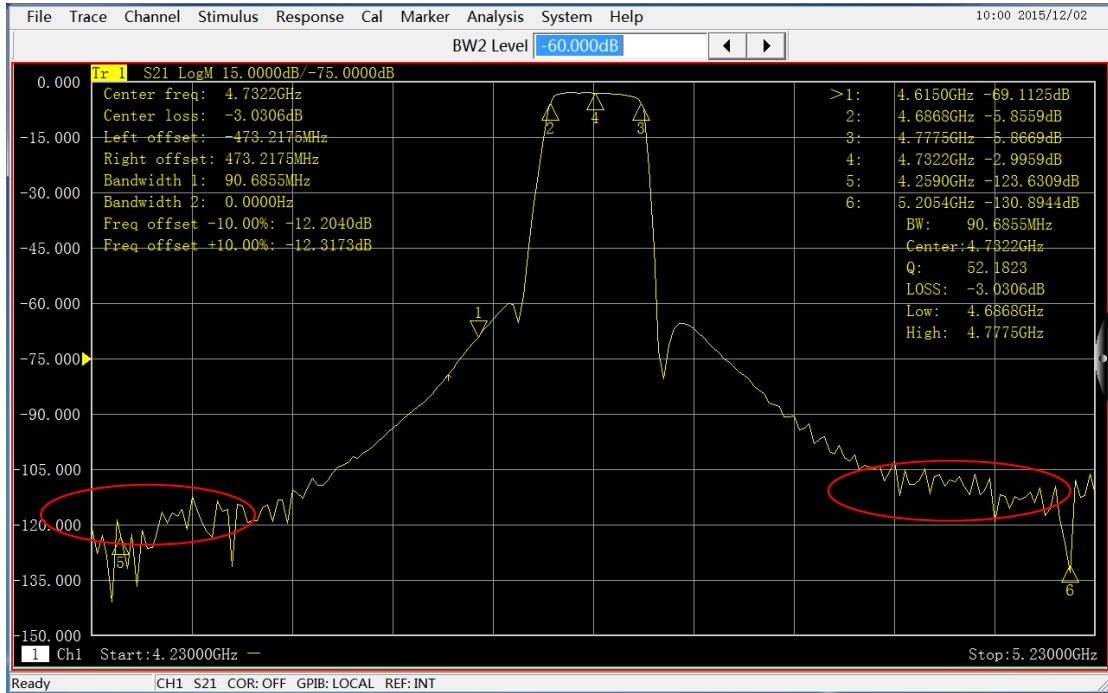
File Trace Channel Stimulus Response Cal Marker Analysis System Help

10:00 2015/12/02

BW2 Level -60.000dB

Tr 1 S21 LogM 15.0000dB/-75.0000dB

Center freq: 4.7322GHz
Center loss: -3.0306dB
Left offset: -473.2175MHz
Right offset: 473.2175MHz
Bandwidth 1: 90.6855MHz
Bandwidth 2: 0.0000Hz
Freq offset -10.00%: -12.2040dB
Freq offset +10.00%: -12.3173dB

>1: 4.6150GHz -69.1125dB
2: 4.6868GHz -5.8559dB
3: 4.7775GHz -5.8669dB
4: 4.7322GHz -2.9959dB
5: 4.2590GHz -123.6309dB
6: 5.2054GHz -130.8944dB

BW: 90.6855MHz
Center: 4.7322GHz
Q: 52.1823
LOSS: -3.0306dB
Low: 4.6868GHz
High: 4.7775GHz

0.000
-15.000
-30.000
-45.000
-60.000
-75.000
-90.000
-105.000
-120.000
-135.000
-150.000

1 2 3 4 5 6

1 Ch1 Start:4.23000GHz

Stop:5.23000GHz

Ready CH1 S21 COR: OFF GPIB: LOCAL REF: INT